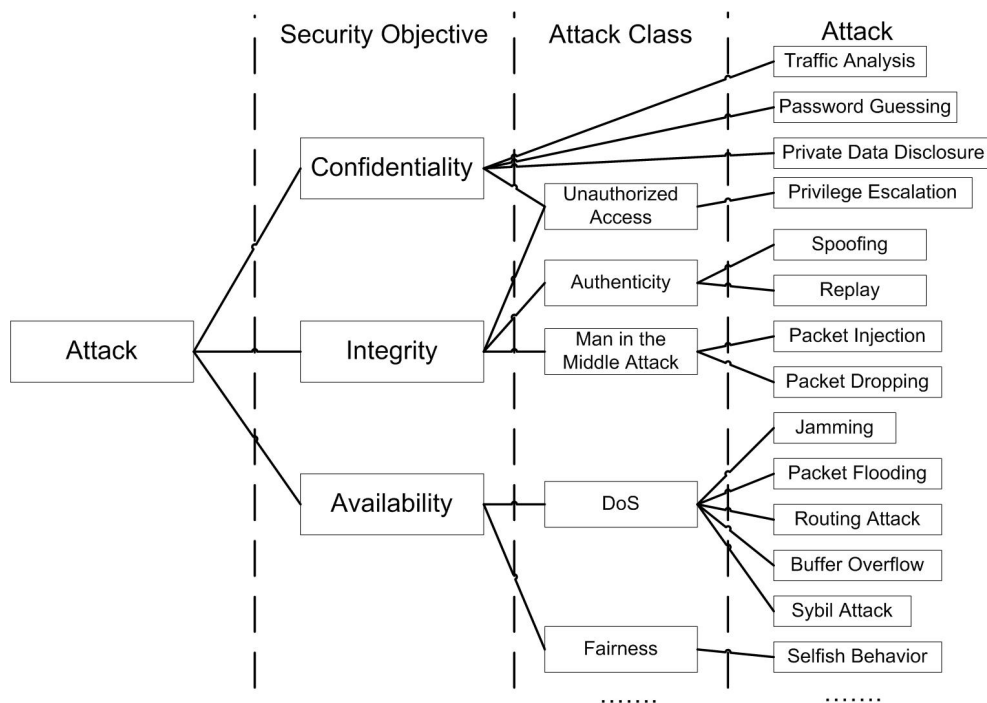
Security Objective

Attack Class

Attack

Attack

Confidentiality

Integrity

Availability

Unauthorized Access

Authenticity

Man in the Middle Attack

DoS

Fairness

.......

Traffic Analysis

Password Guessing

Private Data Disclosure

Privilege Escalation

Spoofing

Replay

Packet Injection

Packet Dropping

Jamming

Packet Flooding

Routing Attack

Buffer Overflow

Sybil Attack

Selfish Behavior

.......